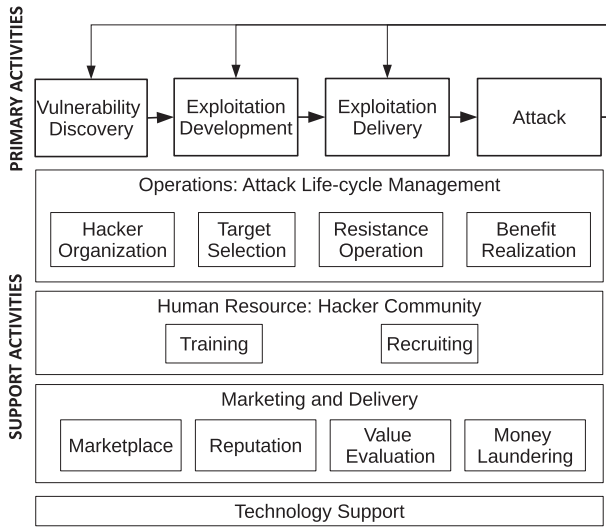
PRIMARY ACTIVITIES

Vulnerability Discovery

Exploitation Development

Exploitation Delivery

Attack

SUPPORT ACTIVITIES

Operations: Attack Life-cycle Management

Hacker Organization

Target Selection

Resistance Operation

Benefit Realization

Human Resource: Hacker Community

Training

Recruiting

Marketing and Delivery

Marketplace

Reputation

Value Evaluation

Money Laundering

Technology Support